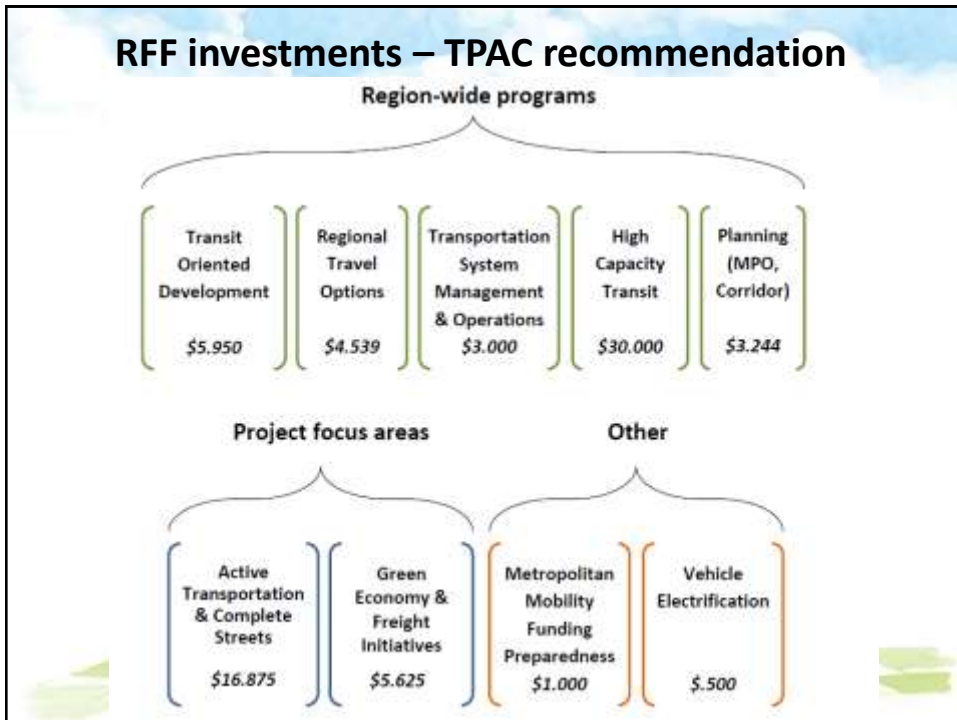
RFF investments – TPAC recommendation

Region-wide programs

Transit Oriented Development

$5.950

Regional Travel Options

$4.539

Transportation System Management & Operations

$3.000

High Capacity Transit

$30.000

Planning (MPO, Corridor)

$3.244

Project focus areas

Other

Active Transportation & Complete Streets

$16.875

Green Economy & Freight Initiatives

$5.625

Metropolitan Mobility Funding Preparedness

$1.000

Vehicle Electrification

$.500